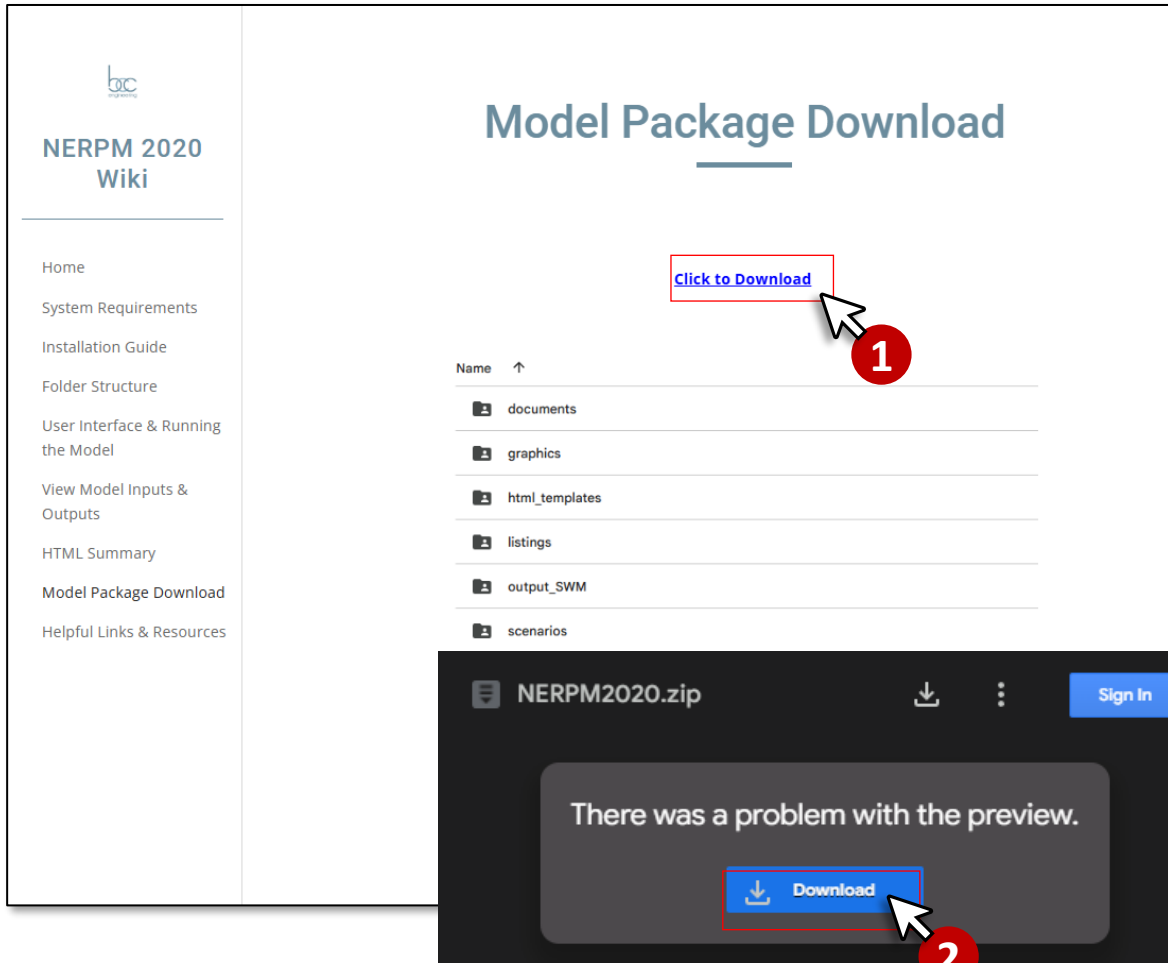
bcc engineering

NERPM 2020 Wiki

Home

System Requirements

Installation Guide

Folder Structure

User Interface & Running the Model

View Model Inputs & Outputs

HTML Summary

Model Package Download

Helpful Links & Resources

Model Package Download

Click to Download

1

Name ↑

documents

graphics

html_templates

listings

output_SWM

scenarios

NERPM2020.zip

Sign In

There was a problem with the preview.

Download

2